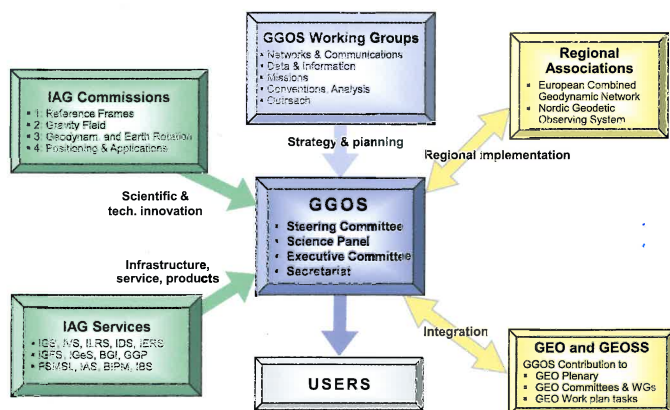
GGOS Working Groups
- Networks & Communications
- Data & Information
- Missions
- Conventions, Analysis
- Outreach

Regional Associations
- European Combined Geodynamic Network
- Nordic Geodetic Observing System

IAG Commissions
- 1. Reference Frames
- 2. Gravity Field
- 3. Geodynam. and Earth Rotation
- 4. Positioning & Applications

Strategy & planning

Regional implementation

Scientific & tech. innovation

GGOS
- Steering Committee
- Science Panel
- Executive Committee
- Secretariat

Infrastructure, service, products

IAG Services
- IGS, IVS, ILRS, IDS, IERS
- IGFS, IGeS, BGI, GGP
- PSMSL, IAS, BIPM, IBS

Integration

GEO and GEOSS
GGOS Contribution to
- GEO Plenary
- GEO Committees & WGs
- GEO Work plan tasks

USERS